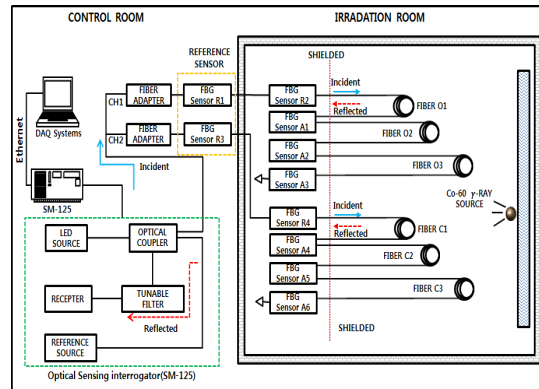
CONTROL ROOM

IRRADATION ROOM

REFERENCE SENSOR

SHIELDED

Ethernet

DAQ Systems

CH1

FIBER ADAPTER

FBG Sensor R1

CH2

FIBER ADAPTER

FBG Sensor R3

Incident

SM-125

FBG Sensor R2

Incident

Reflected

FIBER O1

FBG Sensor A1

FIBER O2

FBG Sensor A2

FIBER O3

FBG Sensor A3

Co-60 $\gamma$-RAY SOURCE

FBG Sensor R4

Incident

Reflected

FIBER C1

FBG Sensor A4

FIBER C2

FBG Sensor A5

FIBER C3

FBG Sensor A6

LED SOURCE

OPTICAL COUPLER

RECEPTER

TUNABLE FILTER

Reflected

REFERENCE SOURCE

SHIELDED

Optical Sensing interrogator(SM-125)